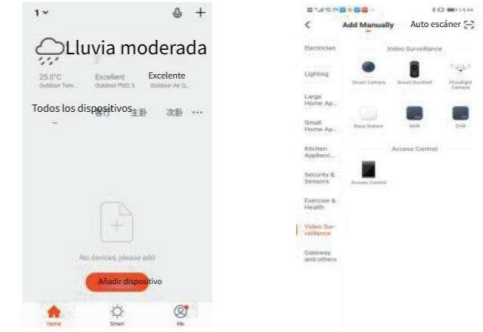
1

Lluvia moderada

25.0°C Outdoor Tem...

Excellent Outdoor PM2.5

Excelente Outdoor Air Q...

Todos los dispositivos 客厅 主卧 次卧 ···

No devices, please add

Añadir dispositivo

Home

Smart

Me

Add Manually

Auto escáner

Electrician

Lighting

Large Home Ap...

Small Home Ap...

Kitchen Applianc...

Security & Sensors

Exercise & Health

Video Surveillance

Gateway and others

Video Surveillance

Smart Camera

Smart Doorbell

Floodlight Camera

Base Station

NVR

DVR

Access Control

Access Control